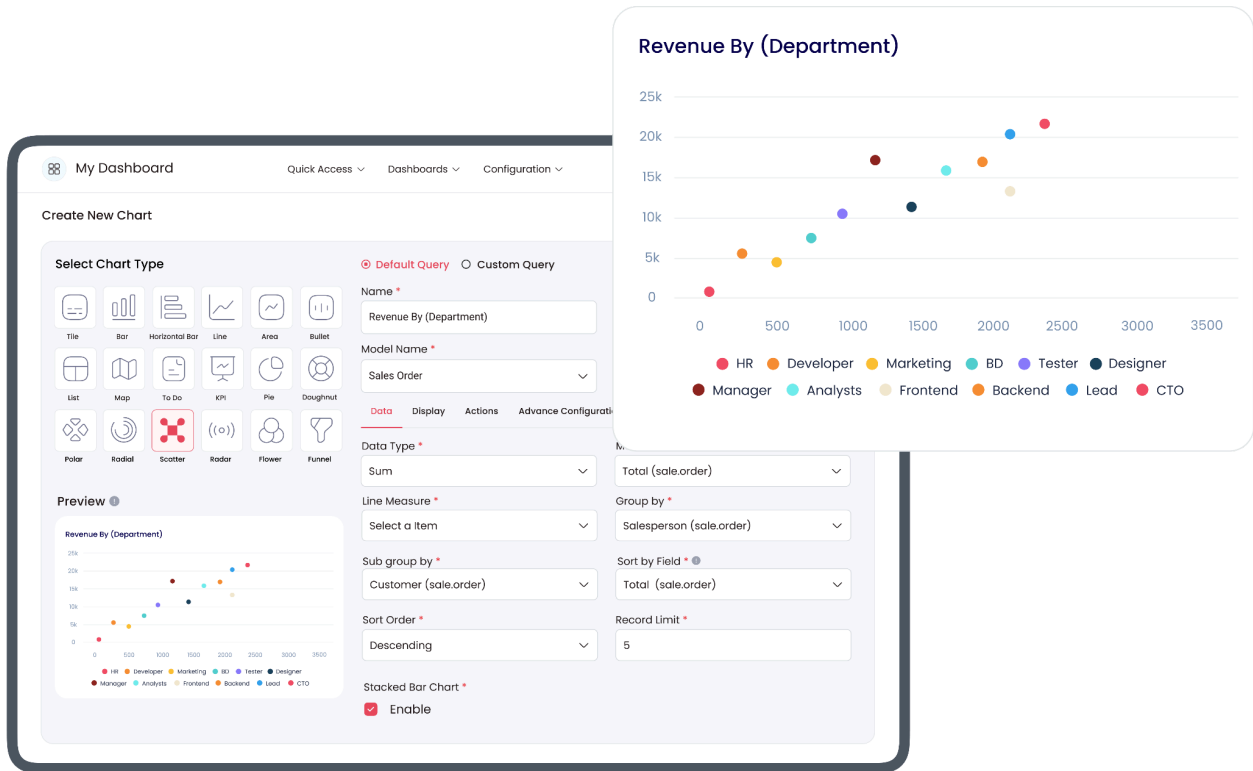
Revenue By (Department)

25k
20k
15k
10k
5k
0

0 500 1000 1500 2000 2500 3000 3500

HR Developer Marketing BD Tester Designer
Manager Analysts Frontend Backend Lead CTO

My Dashboard

Quick Access Dashboards Configuration

Create New Chart

Select Chart Type

Tile Bar Horizontal Bar Line Area Bullet
List Map To Do KPI Pie Doughnut
Polar Radial Scatter Radar Flower Funnel

Preview

Revenue By (Department)

25k
20k
15k
10k
5k
0

0 500 1000 1500 2000 2500 3000 3500

HR Developer Marketing BD Tester Designer
Manager Analysts Frontend Backend Lead CTO

Default Query Custom Query

Name *
Revenue By (Department)

Model Name *
Sales Order

Data Display Actions Advance Configurati

Data Type *
Sum

M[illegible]
Total (sale.order)

Line Measure *
Select a Item

Group by *
Salesperson (sale.order)

Sub group by *
Customer (sale.order)

Sort by Field *
Total (sale.order)

Sort Order *
Descending

Record Limit *
5

Stacked Bar Chart *
Enable